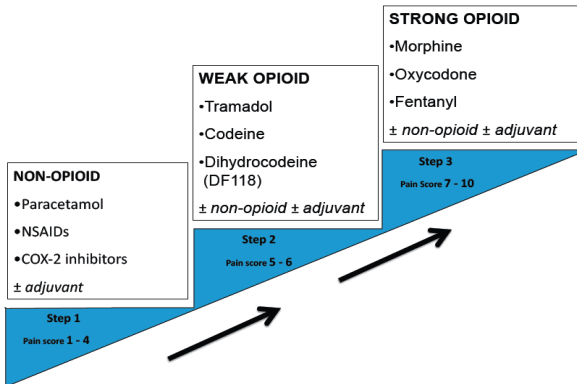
STRONG OPIOID
•Morphine
•Oxycodone
•Fentanyl
± non-opioid ± adjuvant

WEAK OPIOID
•Tramadol
•Codeine
•Dihydrocodeine (DF118)
± non-opioid ± adjuvant

NON-OPIOID
•Paracetamol
•NSAIDs
•COX-2 inhibitors
± adjuvant

Step 3
Pain Score 7 - 10

Step 2
Pain score 5 - 6

Step 1
Pain score 1 - 4